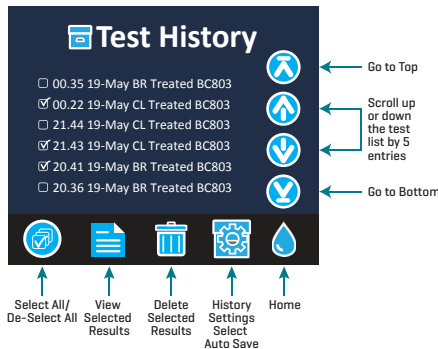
Test History

☐ 00.35 19-May BR Treated BC803
☑ 00.22 19-May CL Treated BC803
☐ 21.44 19-May CL Treated BC803
☑ 21.43 19-May CL Treated BC803
☑ 20.41 19-May BR Treated BC803
☐ 20.36 19-May BR Treated BC803

Go to Top

Scroll up or down the test list by 5 entries

Go to Bottom

Select All/ De-Select All

View Selected Results

Delete Selected Results

History Settings Select Auto Save

Home